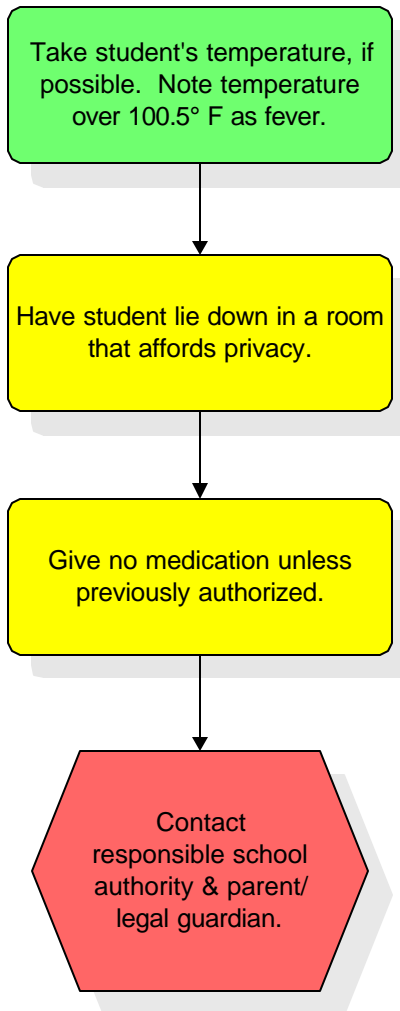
Take student's temperature, if possible. Note temperature over 100.5° F as fever.

Have student lie down in a room that affords privacy.

Give no medication unless previously authorized.

Contact responsible school authority & parent/ legal guardian.